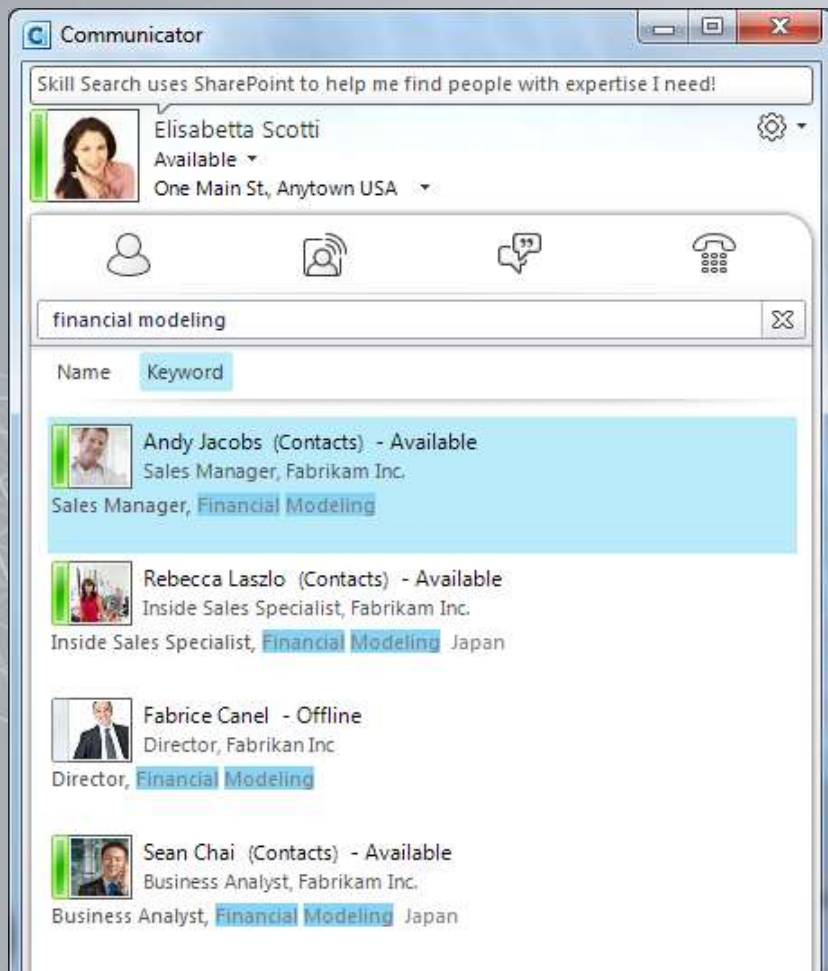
Communicator

Skill Search uses SharePoint to help me find people with expertise I need!

Elisabetta Scotti
Available
One Main St., Anytown USA

financial modeling

Name Keyword

Andy Jacobs (Contacts) - Available
Sales Manager, Fabrikam Inc.
Sales Manager, Financial Modeling

Rebecca Laszlo (Contacts) - Available
Inside Sales Specialist, Fabrikam Inc.
Inside Sales Specialist, Financial Modeling Japan

Fabrice Canel - Offline
Director, Fabrikan Inc
Director, Financial Modeling

Sean Chai (Contacts) - Available
Business Analyst, Fabrikam Inc.
Business Analyst, Financial Modeling Japan